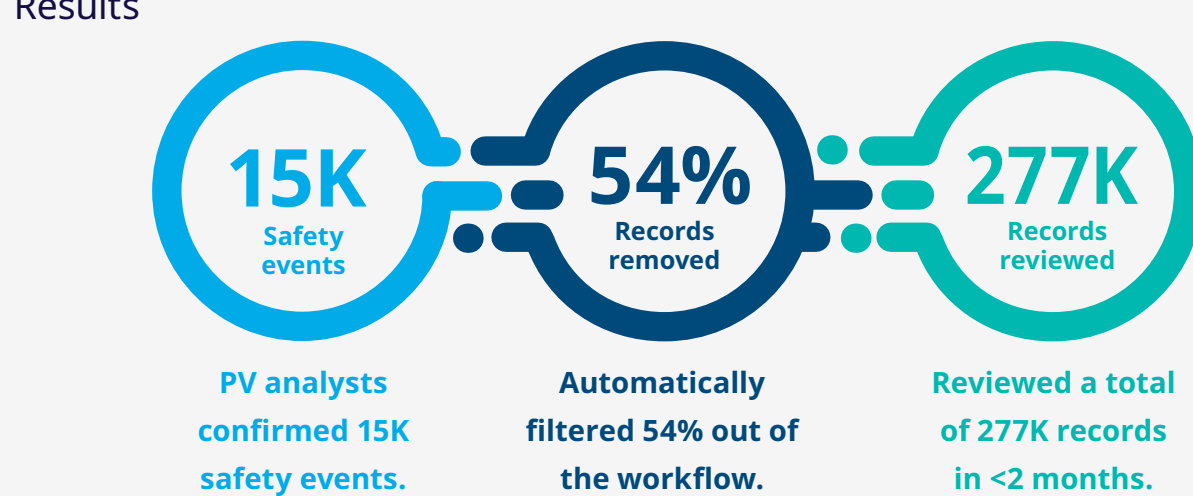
Results

15K
Safety events

54%
Records removed

277K
Records reviewed

PV analysts confirmed 15K safety events.

Automatically filtered 54% out of the workflow.

Reviewed a total of 277K records in <2 months.